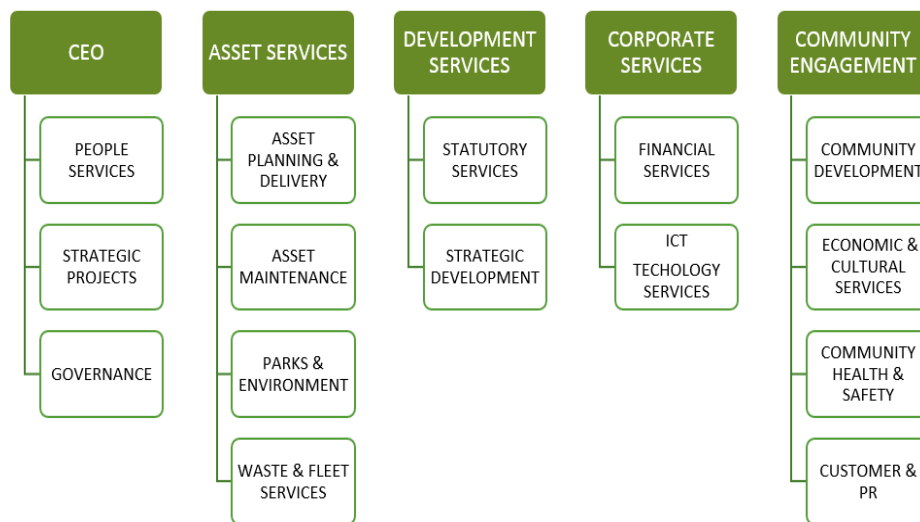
CEO

PEOPLE SERVICES

STRATEGIC PROJECTS

GOVERNANCE

ASSET SERVICES

ASSET PLANNING & DELIVERY

ASSET MAINTENANCE

PARKS & ENVIRONMENT

WASTE & FLEET SERVICES

DEVELOPMENT SERVICES

STATUTORY SERVICES

STRATEGIC DEVELOPMENT

CORPORATE SERVICES

FINANCIAL SERVICES

ICT TECHOLOGY SERVICES

COMMUNITY ENGAGEMENT

COMMUNITY DEVELOPMENT

ECONOMIC & CULTURAL SERVICES

COMMUNITY HEALTH & SAFETY

CUSTOMER & PR